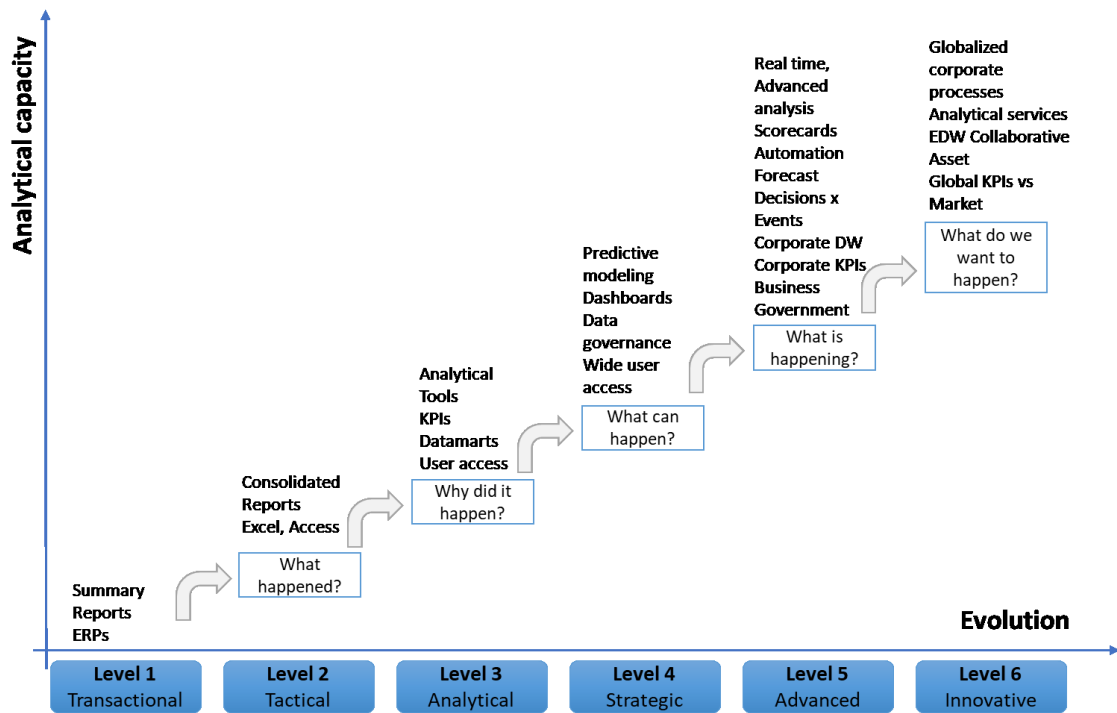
Analytical capacity

Globalized corporate processes
Analytical services
EDW Collaborative Asset
Global KPIs vs Market

What do we want to happen?

Real time, Advanced analysis
Scorecards
Automation
Forecast
Decisions x Events
Corporate DW
Corporate KPIs
Business Government

What is happening?

Predictive modeling
Dashboards
Data governance
Wide user access

What can happen?

Analytical Tools
KPIs
Datamarts
User access

Why did it happen?

Consolidated Reports
Excel, Access

What happened?

Summary Reports
ERPs

Evolution

Level 1
Transactional

Level 2
Tactical

Level 3
Analytical

Level 4
Strategic

Level 5
Advanced

Level 6
Innovative